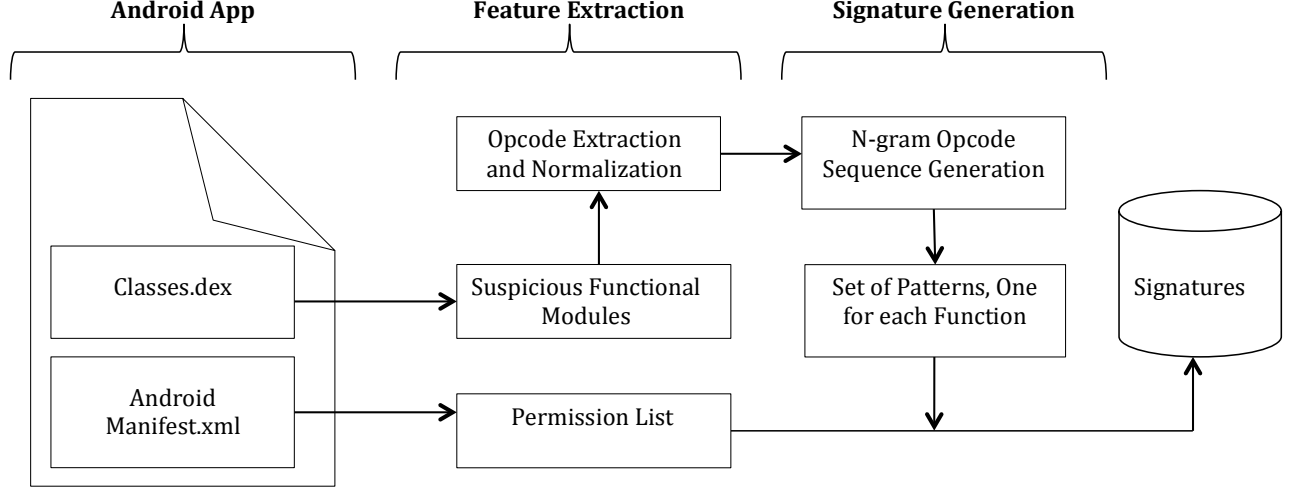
Android App

Feature Extraction

Signature Generation

Classes.dex

Android Manifest.xml

Opcode Extraction and Normalization

Suspicious Functional Modules

Permission List

N-gram Opcode Sequence Generation

Set of Patterns, One for each Function

Signatures